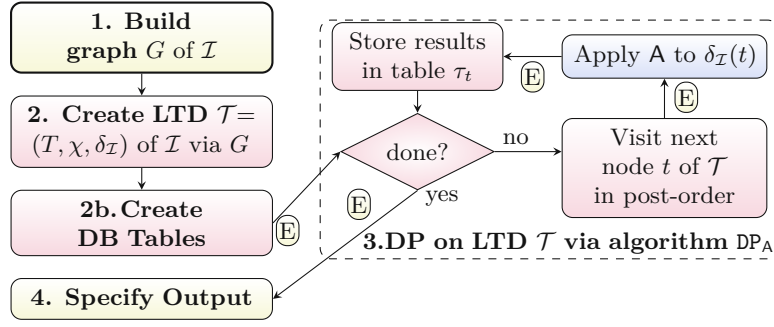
1. Build graph $G$ of $\mathcal{I}$

2. Create LTD $\mathcal{T}=(T,\chi,\delta_{\mathcal{I}})$ of $\mathcal{I}$ via $G$

2b. Create DB Tables

E

Store results in table $\tau_t$

E

Apply $\mathsf{A}$ to $\delta_{\mathcal{I}}(t)$

E

done?

no

Visit next node $t$ of $\mathcal{T}$ in post-order

E

yes

3.DP on LTD $\mathcal{T}$ via algorithm $\mathtt{DP}_{\mathsf{A}}$

4. Specify Output